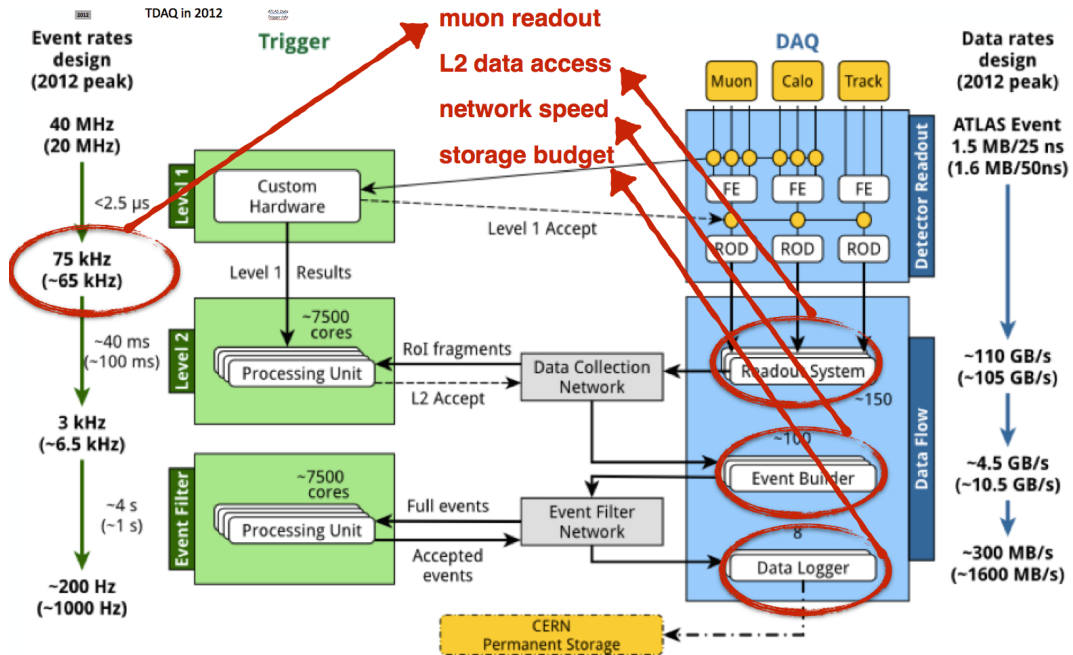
2012 TDAQ in 2012

muon readout
L2 data access
network speed
storage budget

Event rates design (2012 peak)

40 MHz (20 MHz)

<2.5 μs

75 kHz (~65 kHz)

~40 ms (~100 ms)

3 kHz (~6.5 kHz)

~4 s (~1 s)

~200 Hz (~1000 Hz)

Trigger

Level 1

Custom Hardware

Level 1 Results

Level 2

~7500 cores

Processing Unit

RoI fragments

L2 Accept

Event Filter

~7500 cores

Processing Unit

Full events

Accepted events

Level 1 Accept

Data Collection Network

Event Filter Network

DAQ

Muon Calo Track

FE FE FE

ROD ROD ROD

Detector Readout

Readout System

~150

~100

Event Builder

8

Data Logger

Data Flow

CERN Permanent Storage

Data rates design (2012 peak)

ATLAS Event 1.5 MB/25 ns (1.6 MB/50ns)

~110 GB/s (~105 GB/s)

~4.5 GB/s (~10.5 GB/s)

~300 MB/s (~1600 MB/s)